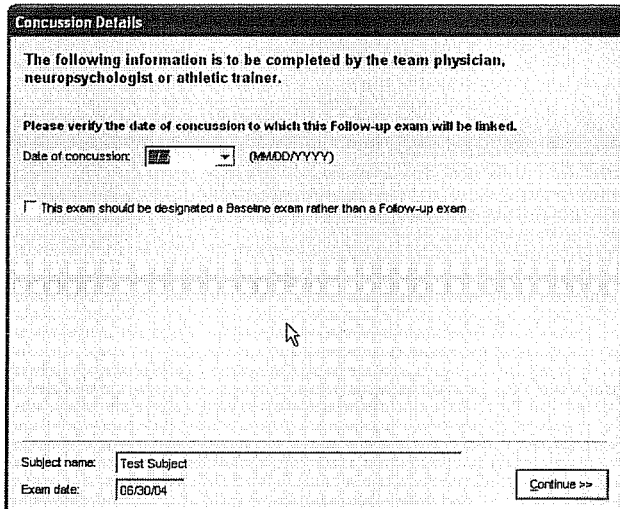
Concussion Details

The following information is to be completed by the team physician, neuropsychologist or athletic trainer.

Please verify the date of concussion to which this Follow-up exam will be linked.

Date of concussion: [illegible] (MM/DD/YYYY)

This exam should be designated a Baseline exam rather than a Follow-up exam

Subject name: Test Subject

Exam date: 06/30/04

Continue >>